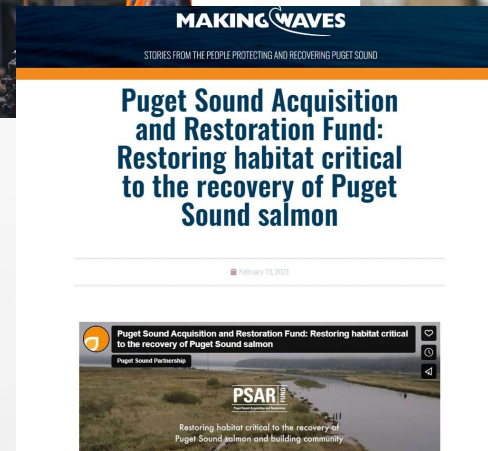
MAKING WAVES

STORIES FROM THE PEOPLE PROTECTING AND RECOVERING PUGET SOUND

Puget Sound Acquisition and Restoration Fund: Restoring habitat critical to the recovery of Puget Sound salmon

February 13, 2023

Puget Sound Acquisition and Restoration Fund: Restoring habitat critical to the recovery of Puget Sound salmon

Puget Sound Partnership

PSAR FUND

Puget Sound Acquisition and Restoration

Restoring habitat critical to the recovery of Puget Sound salmon and building community